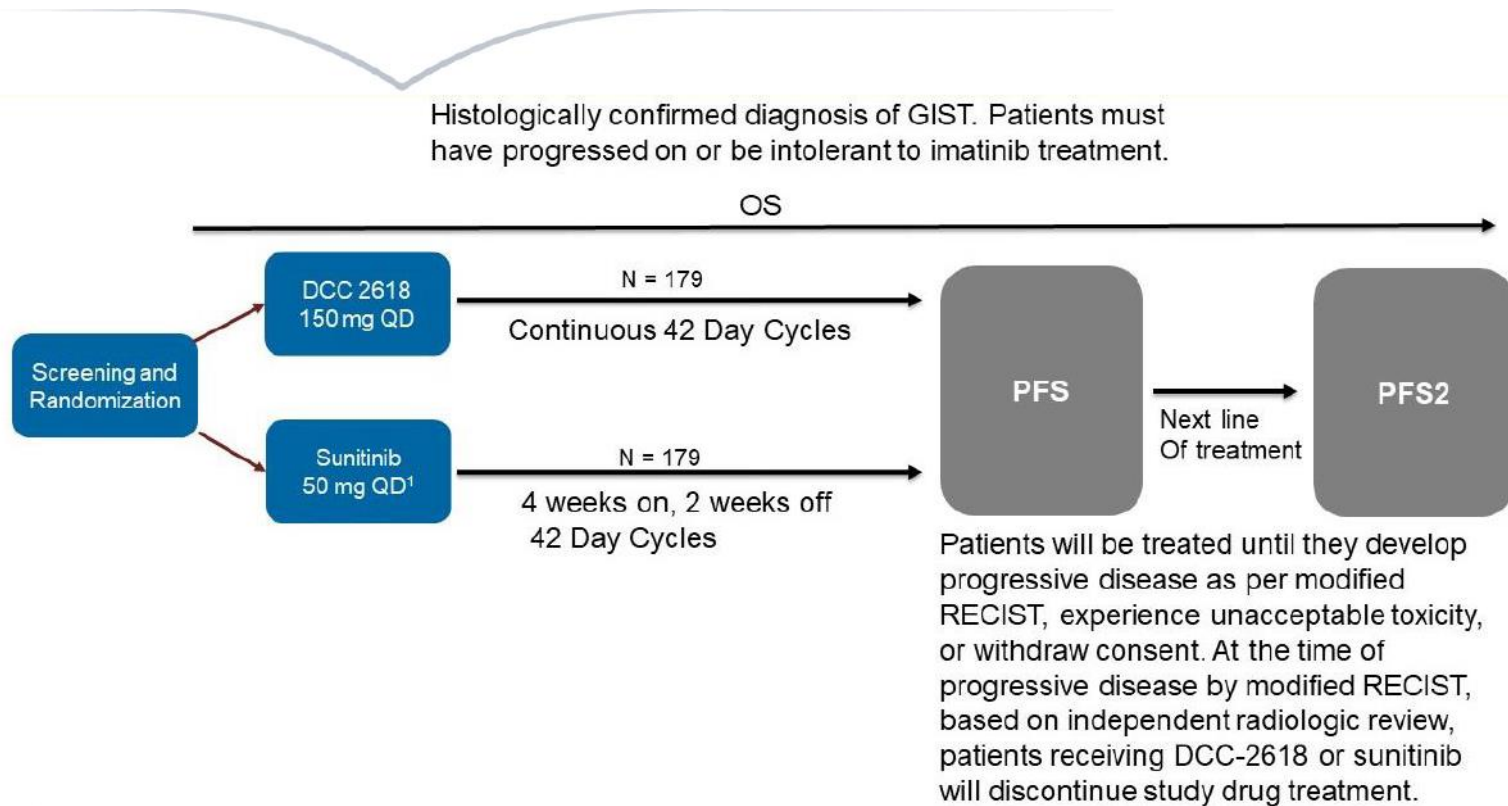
Histologically confirmed diagnosis of GIST. Patients must have progressed on or be intolerant to imatinib treatment.

OS

Screening and Randomization

DCC 2618 150 mg QD

N = 179

Continuous 42 Day Cycles

Sunitinib 50 mg QD$^1$

N = 179

4 weeks on, 2 weeks off 42 Day Cycles

PFS

Next line Of treatment

PFS2

Patients will be treated until they develop progressive disease as per modified RECIST, experience unacceptable toxicity, or withdraw consent. At the time of progressive disease by modified RECIST, based on independent radiologic review, patients receiving DCC-2618 or sunitinib will discontinue study drug treatment.